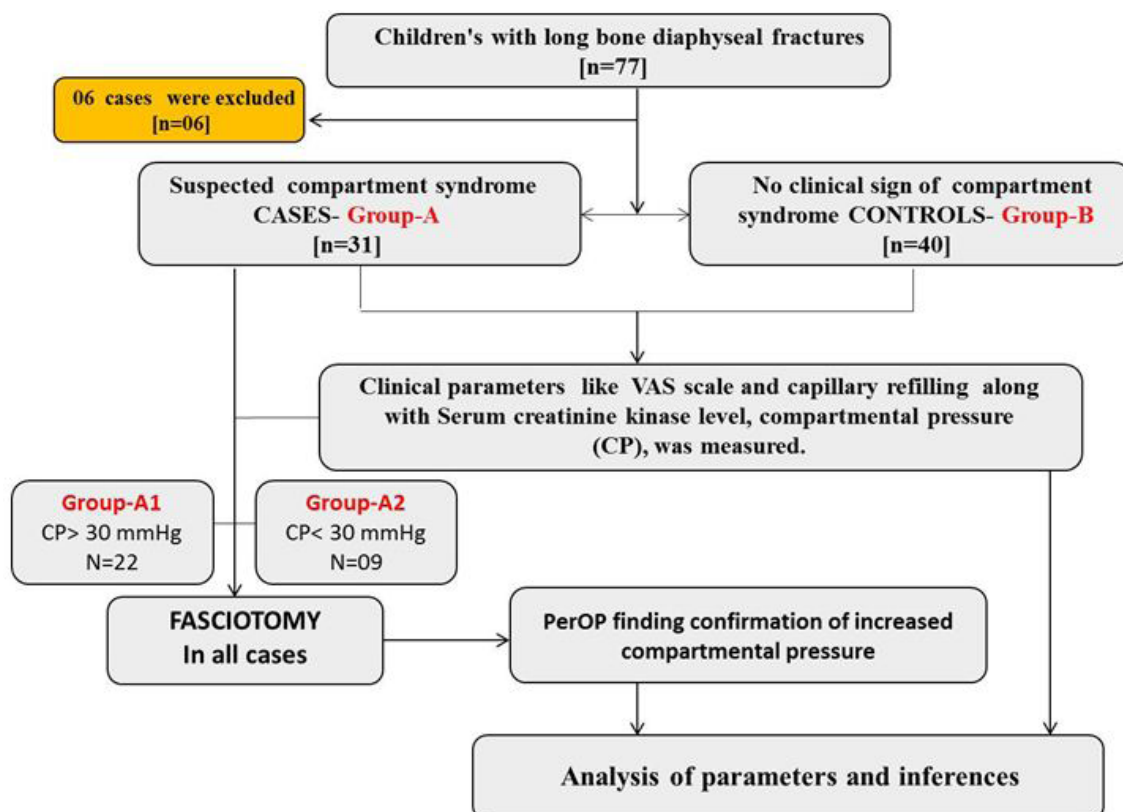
Children's with long bone diaphyseal fractures
[n=77]

06 cases were excluded
[n=06]

Suspected compartment syndrome CASES- Group-A
[n=31]

No clinical sign of compartment syndrome CONTROLS- Group-B
[n=40]

Clinical parameters like VAS scale and capillary refilling along with Serum creatinine kinase level, compartmental pressure (CP), was measured.

Group-A1
CP> 30 mmHg
N=22

Group-A2
CP< 30 mmHg
N=09

FASCIOTOMY
In all cases

PerOP finding confirmation of increased compartmental pressure

Analysis of parameters and inferences